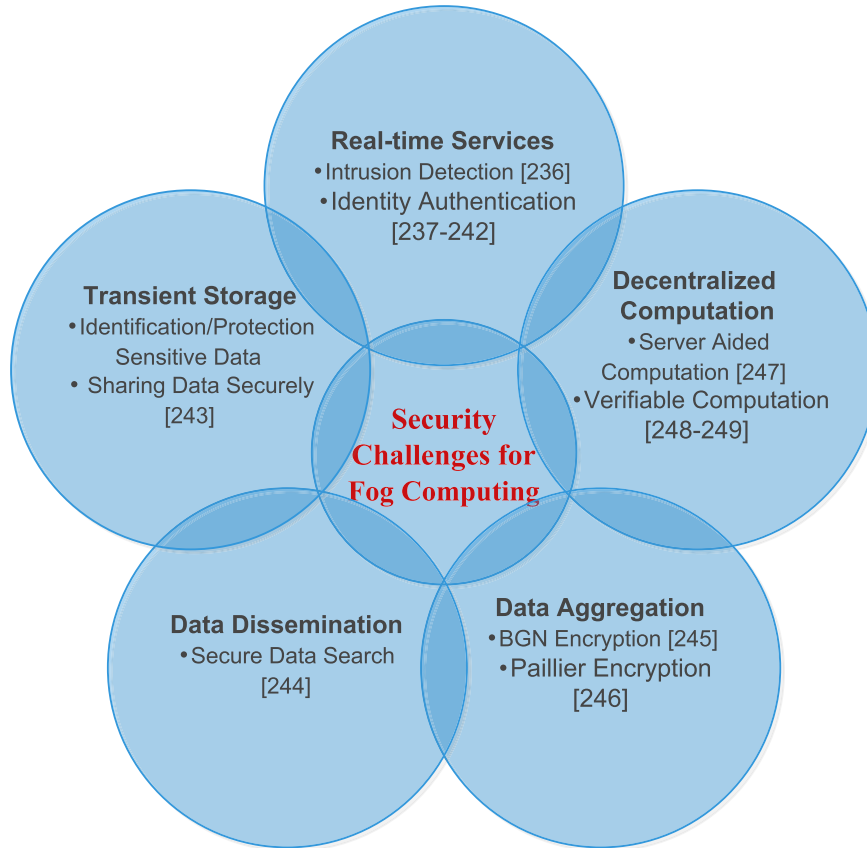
Real-time Services
•Intrusion Detection [236]
•Identity Authentication [237-242]

Transient Storage
•Identification/Protection Sensitive Data
• Sharing Data Securely [243]

Decentralized Computation
•Server Aided Computation [247]
•Verifiable Computation [248-249]

Security Challenges for Fog Computing

Data Dissemination
•Secure Data Search [244]

Data Aggregation
•BGN Encryption [245]
•Paillier Encryption [246]